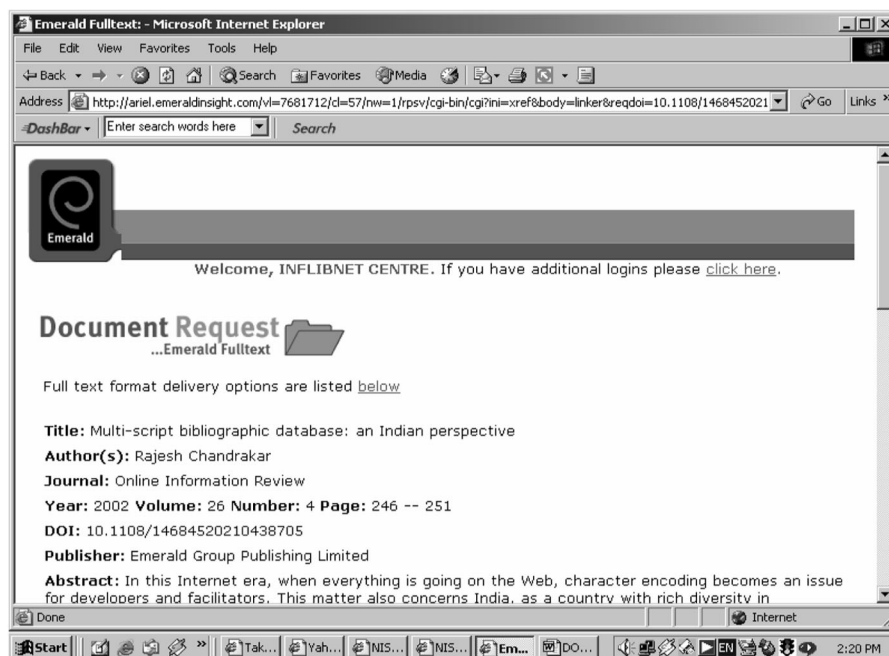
Emerald Fulltext: - Microsoft Internet Explorer

File Edit View Favorites Tools Help

Back Search Favorites Media

Address http://ariel.emeraldinsight.com/vl=7681712/cl=57/nw=1/rpsv/cgi-bin/cgi?ini=xref&body=linker&reqdoi=10.1108/1468452021 Go Links

DashBar Enter search words here Search

Emerald

Welcome, INFLIBNET CENTRE. If you have additional logins please click here.

Document Request ...Emerald Fulltext

Full text format delivery options are listed below

Title: Multi-script bibliographic database: an Indian perspective

Author(s): Rajesh Chandrakar

Journal: Online Information Review

Year: 2002 Volume: 26 Number: 4 Page: 246 -- 251

DOI: 10.1108/14684520210438705

Publisher: Emerald Group Publishing Limited

Abstract: In this Internet era, when everything is going on the Web, character encoding becomes an issue for developers and facilitators. This matter also concerns India, as a country with rich diversity in

Done Internet

Start Tak... Yah... NIS... NIS... Em... DO... EN 2:20 PM